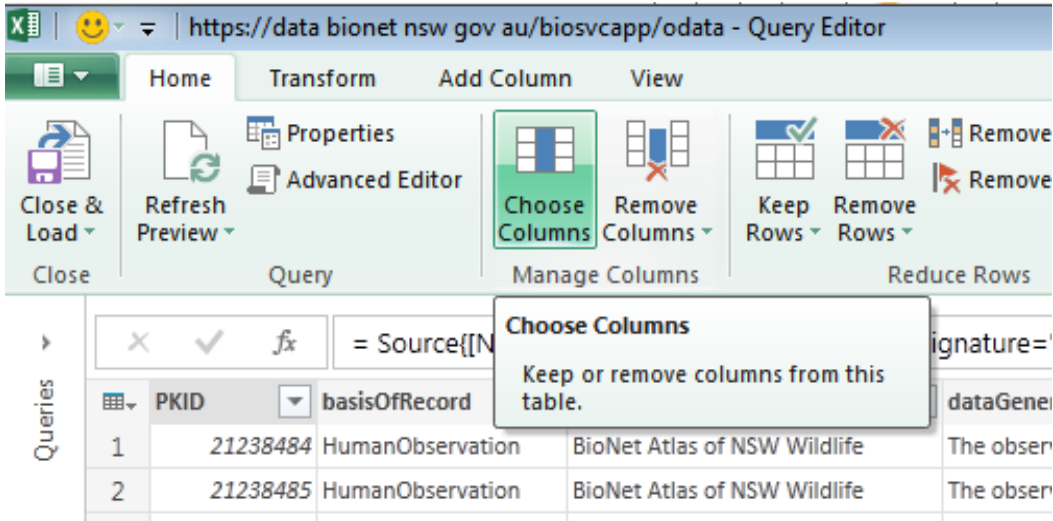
https://data bionet nsw gov au/biosvcapp/odata - Query Editor

Home Transform Add Column View

Close & Load

Refresh Preview

Properties

Advanced Editor

Choose Columns

Remove Columns

Keep Rows

Remove Rows

Remove

Remove

Close Query Manage Columns Reduce Rows

Queries

$f_x$ = Source{[N

ignature='

Choose Columns

Keep or remove columns from this table.

| | PKID | basisOfRecord | | dataGene |
|---|---|---|---|---|
| 1 | 21238484 | HumanObservation | BioNet Atlas of NSW Wildlife | The obser |
| 2 | 21238485 | HumanObservation | BioNet Atlas of NSW Wildlife | The obser |